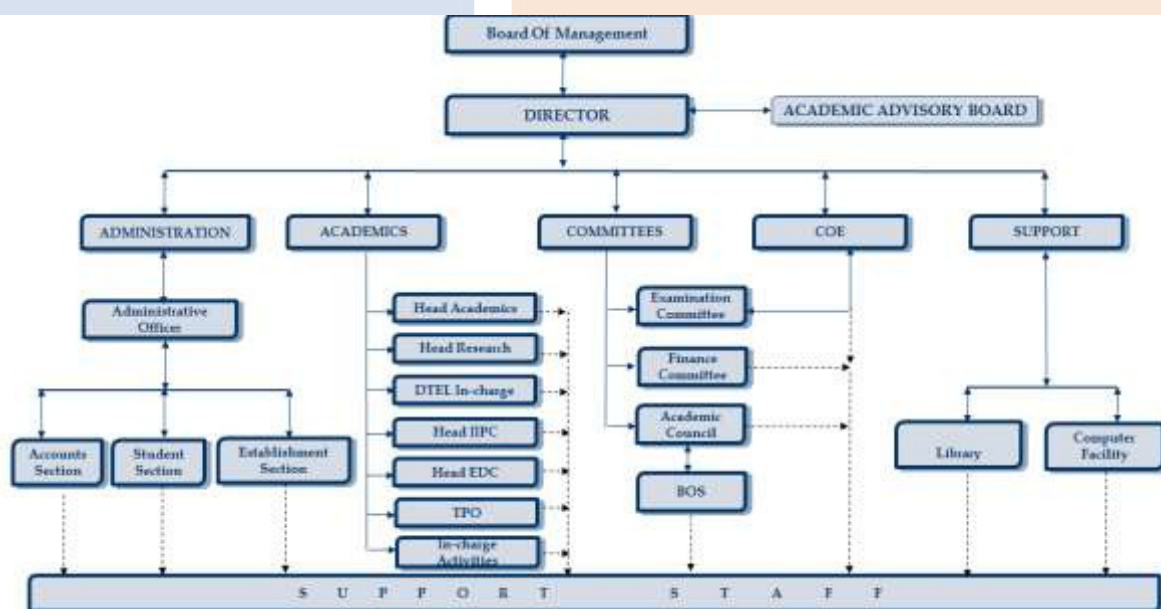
Board Of Management

DIRECTOR

ACADEMIC ADVISORY BOARD

ADMINISTRATION

ACADEMICS

COMMITTEES

COE

SUPPORT

Administrative Officer

Accounts Section

Student Section

Establishment Section

Head Academics

Head Research

DTEL In-charge

Head IIPC

Head EDC

TPO

In-charge Activities

Examination Committee

Finance Committee

Academic Council

BOS

Library

Computer Facility

S U P P O R T S T A F F